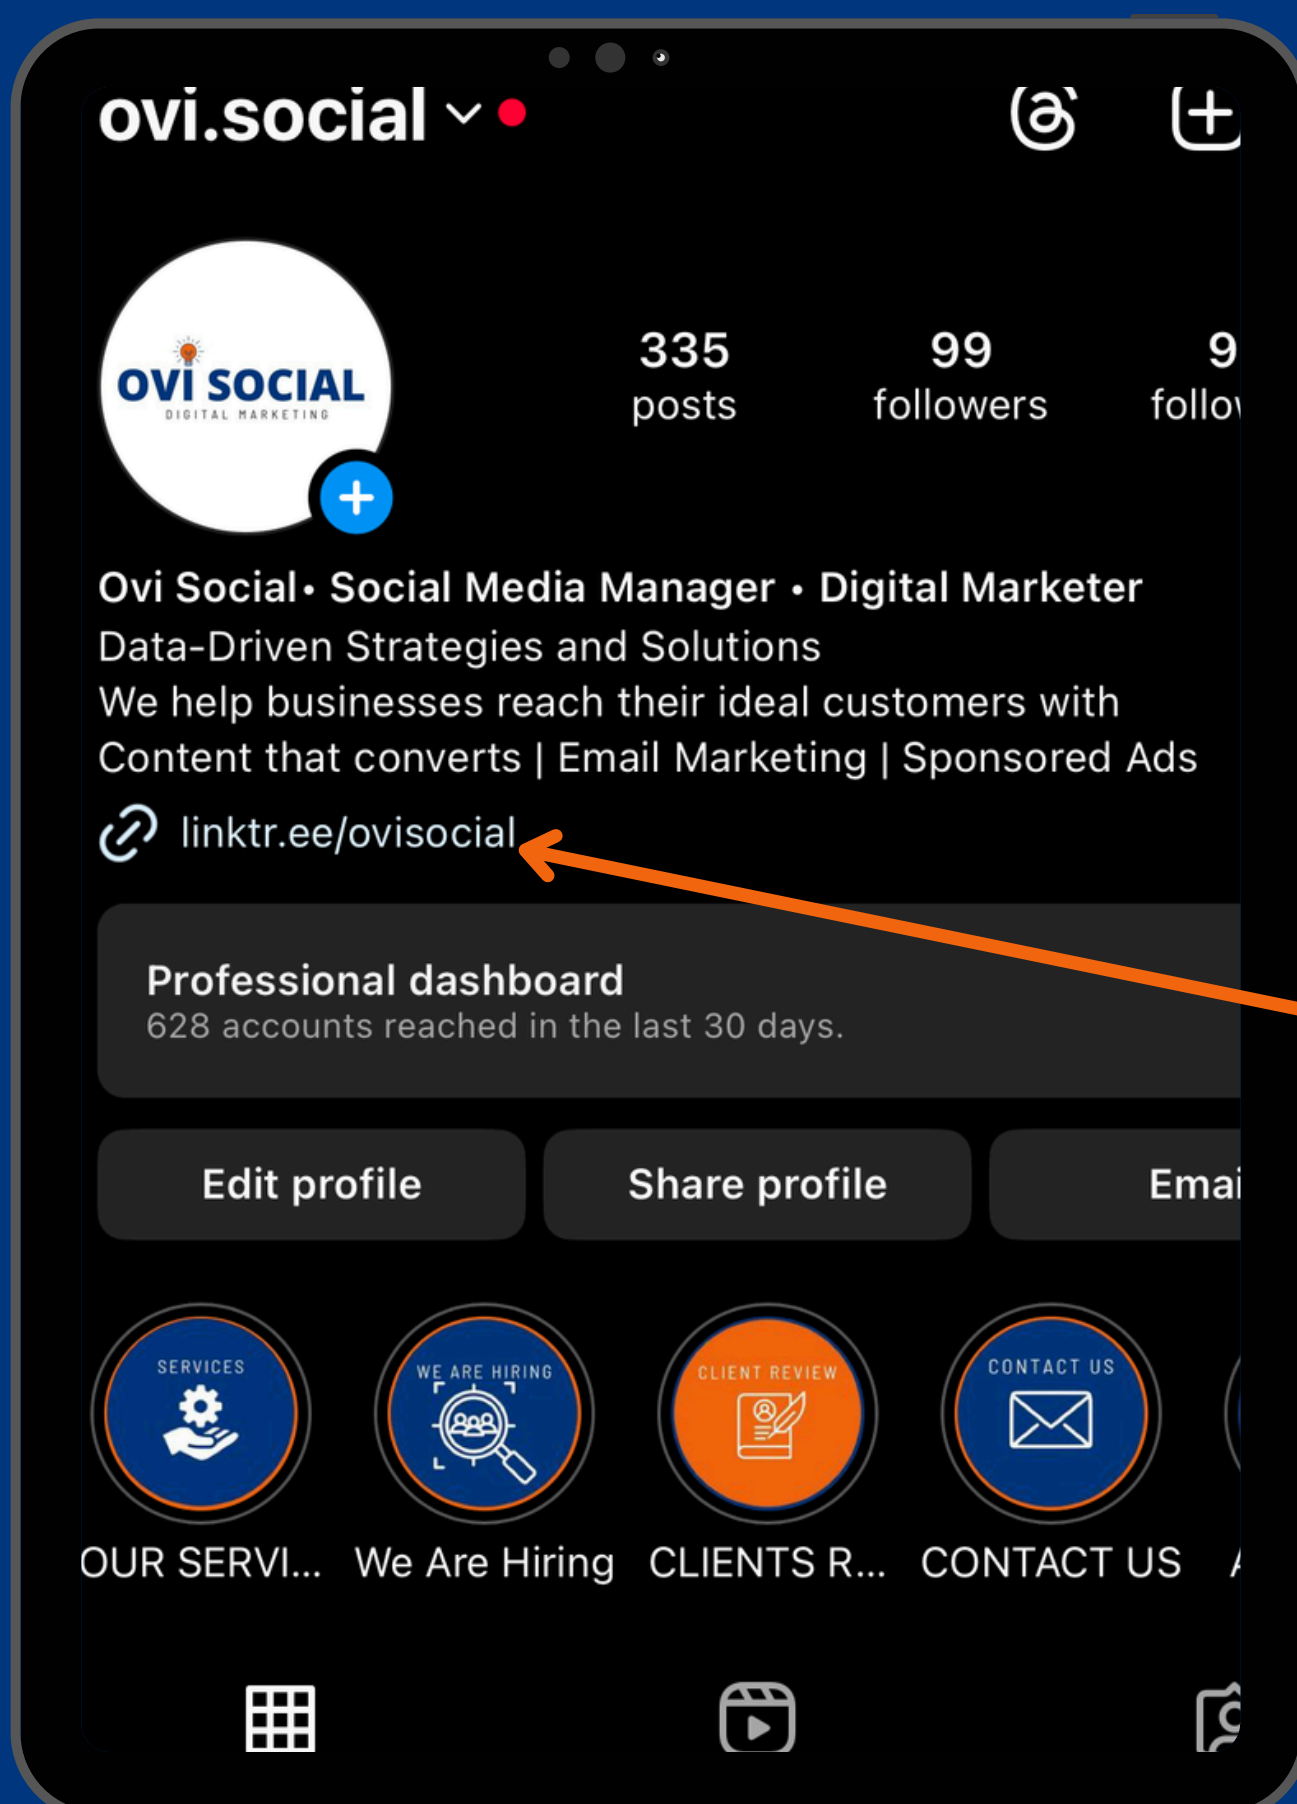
ovi.social

OVI SOCIAL
DIGITAL MARKETING

335
posts

99
followers

9
follo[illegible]

Ovi Social • Social Media Manager • Digital Marketer
Data-Driven Strategies and Solutions
We help businesses reach their ideal customers with
Content that converts | Email Marketing | Sponsored Ads

linktr.ee/ovisocial

Professional dashboard
628 accounts reached in the last 30 days.

Edit profile

Share profile

Emai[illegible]

SERVICES
OUR SERVI...

WE ARE HIRING
We Are Hiring

CLIENT REVIEW
CLIENTS R...

CONTACT US
CONTACT US